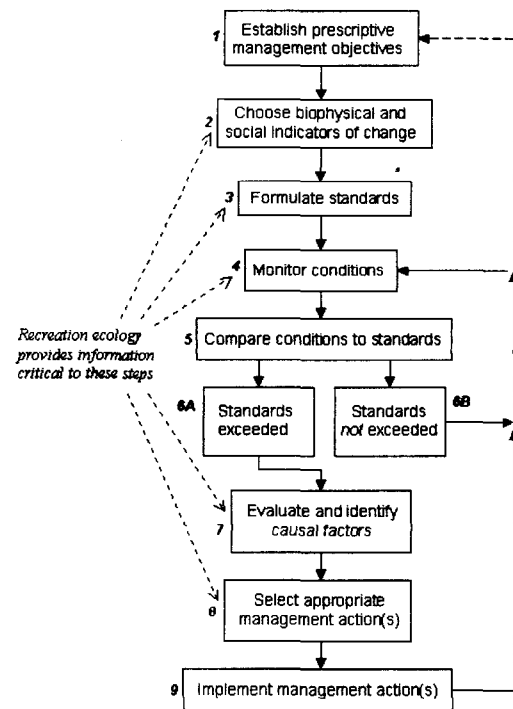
1 Establish prescriptive management objectives

2 Choose biophysical and social indicators of change

3 Formulate standards

4 Monitor conditions

Recreation ecology provides information critical to these steps

5 Compare conditions to standards

6A Standards exceeded

Standards *not* exceeded 6B

7 Evaluate and identify *causal factors*

8 Select appropriate management action(s)

9 Implement management action(s)